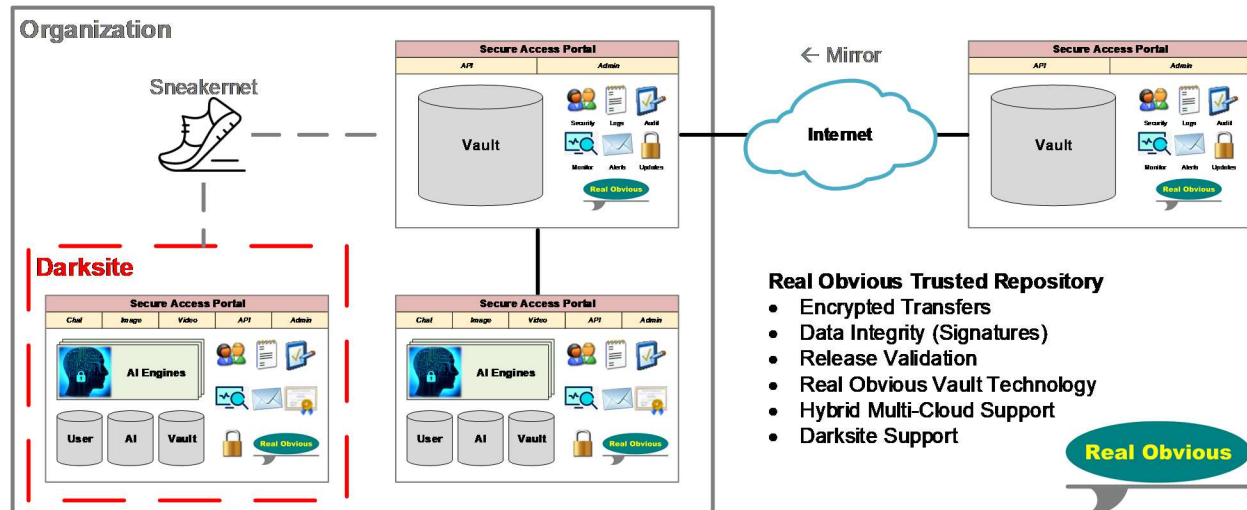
Organization

Sneakernet

Secure Access Portal

| API | Admin |
|---|---|

Vault

Security Logs Audit
Monitor Alerts Updates

Real Obvious

← Mirror

Internet

Secure Access Portal

| API | Admin |
|---|---|

Vault

Security Logs Audit
Monitor Alerts Updates

Real Obvious

Darksite

Secure Access Portal

| Chat | Image | Video | API | Admin |
|---|---|---|---|---|

AI Engines

User AI Vault

Real Obvious

Secure Access Portal

| Chat | Image | Video | API | Admin |
|---|---|---|---|---|

AI Engines

User AI Vault

Real Obvious

Real Obvious Trusted Repository
• Encrypted Transfers
• Data Integrity (Signatures)
• Release Validation
• Real Obvious Vault Technology
• Hybrid Multi-Cloud Support
• Darksite Support

Real Obvious